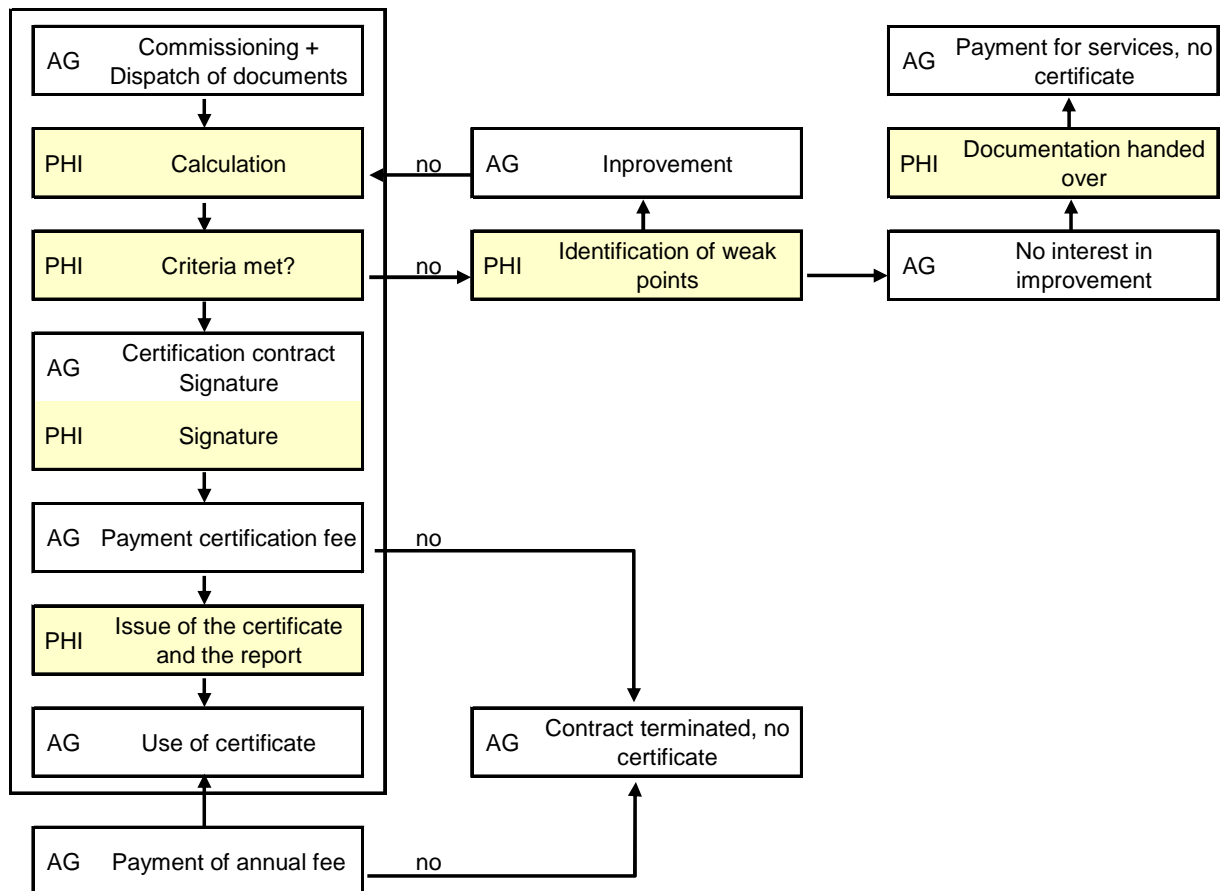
AG Commissioning + Dispatch of documents

PHI Calculation

PHI Criteria met?

AG Certification contract Signature

PHI Signature

AG Payment certification fee

PHI Issue of the certificate and the report

AG Use of certificate

AG Payment of annual fee

no

AG Inprovement

no

PHI Identification of weak points

AG Payment for services, no certificate

PHI Documentation handed over

AG No interest in improvement

no

AG Contract terminated, no certificate

no